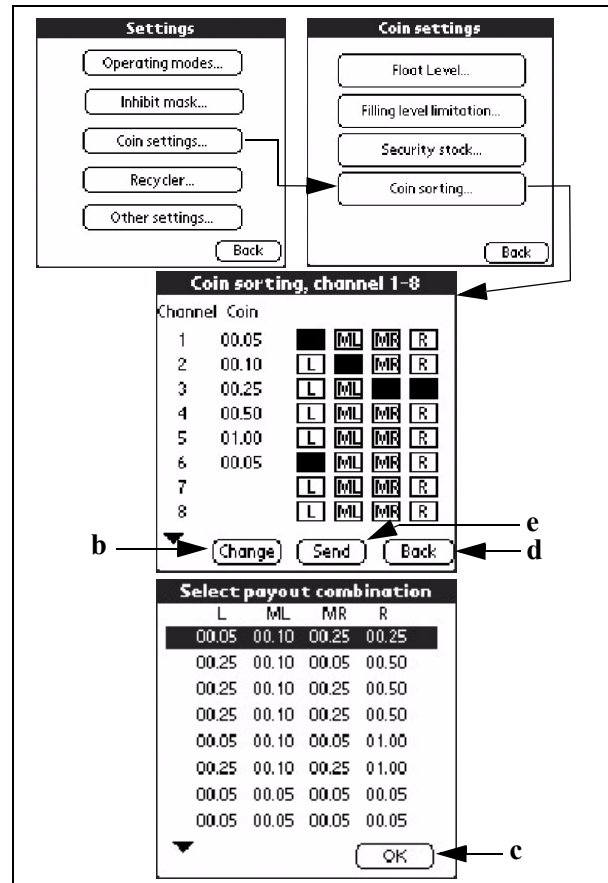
Settings

Operating modes...

Inhibit mask...

Coin settings...

Recycler...

Other settings...

Back

Coin settings

Float Level...

Filling level limitation...

Security stock...

Coin sorting...

Back

Coin sorting, channel 1-8

| Channel | Coin | | | | |
|---|---|---|---|---|---|
| 1 | 00.05 | | ML | MR | R |
| 2 | 00.10 | L | | MR | R |
| 3 | 00.25 | L | ML | | |
| 4 | 00.50 | L | ML | MR | R |
| 5 | 01.00 | L | ML | MR | R |
| 6 | 00.05 | | ML | MR | R |
| 7 | | L | ML | MR | R |
| 8 | | L | ML | MR | R |

b Change Send Back d

e

Select payout combination

| L | ML | MR | R |
|---|---|---|---|
| 00.05 | 00.10 | 00.25 | 00.25 |
| 00.25 | 00.10 | 00.05 | 00.50 |
| 00.25 | 00.10 | 00.25 | 00.50 |
| 00.25 | 00.10 | 00.25 | 00.50 |
| 00.05 | 00.10 | 00.05 | 01.00 |
| 00.25 | 00.10 | 00.25 | 01.00 |
| 00.05 | 00.05 | 00.05 | 00.05 |
| 00.05 | 00.05 | 00.05 | 00.05 |

OK c